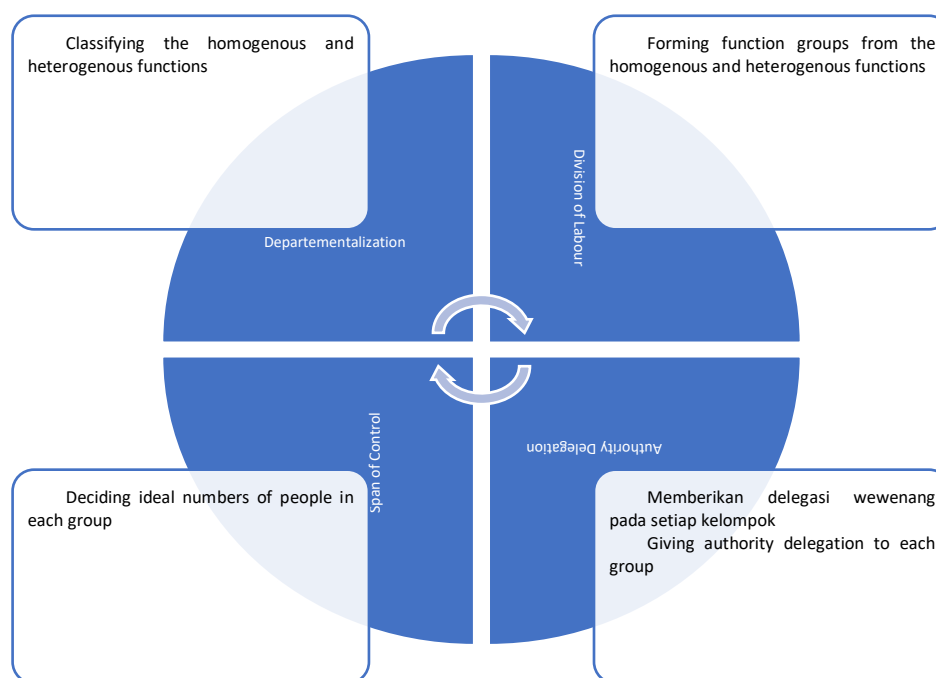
Classifying the homogenous and heterogenous functions

Forming function groups from the homogenous and heterogenous functions

Departementalization

Division of Labour

Span of Control

Authority Delegation

Deciding ideal numbers of people in each group

Memberikan delegasi wewenang pada setiap kelompok
Giving authority delegation to each group